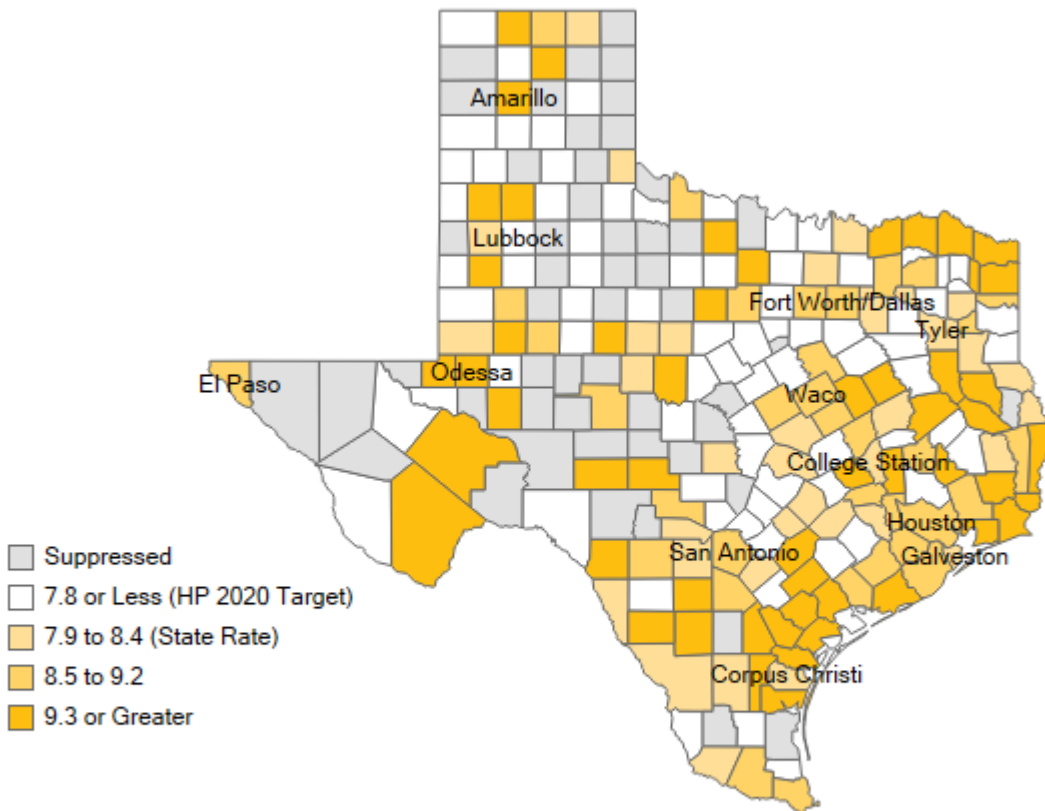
Amarillo
Lubbock
Fort Worth/Dallas
Tyler
El Paso
Odessa
Waco
College Station
Houston
San Antonio
Galveston
Corpus Christi

Suppressed
7.8 or Less (HP 2020 Target)
7.9 to 8.4 (State Rate)
8.5 to 9.2
9.3 or Greater